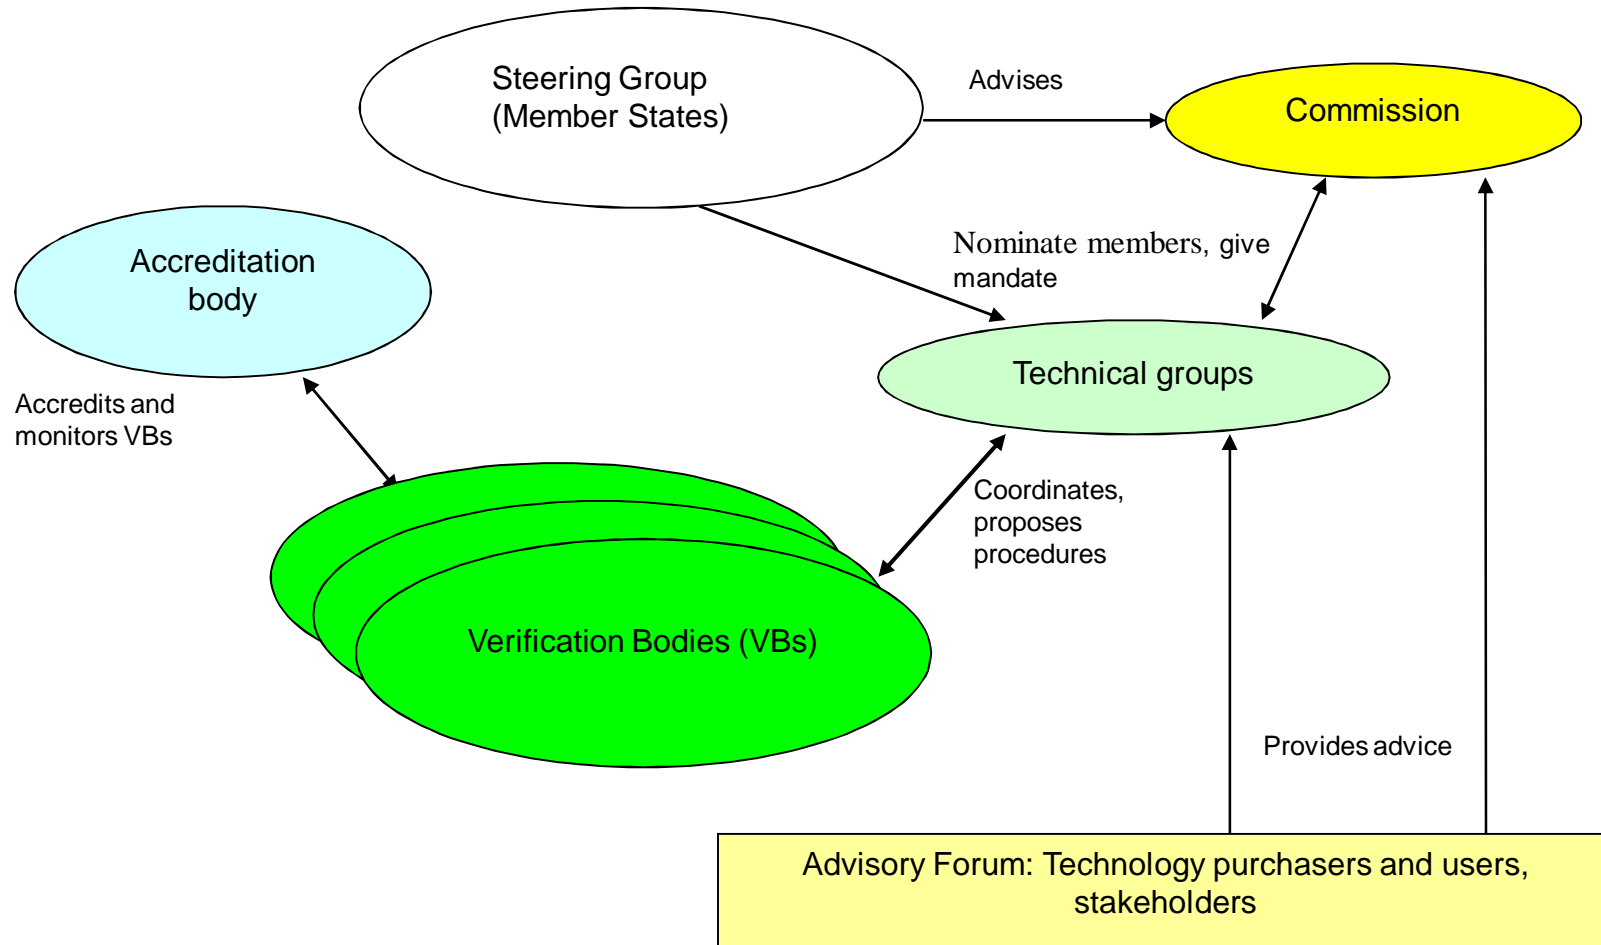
Steering Group (Member States)

Advises

Commission

Accreditation body

Nominate members, give mandate

Technical groups

Accredits and monitors VBs

Coordinates, proposes procedures

Verification Bodies (VBs)

Provides advice

Advisory Forum: Technology purchasers and users, stakeholders